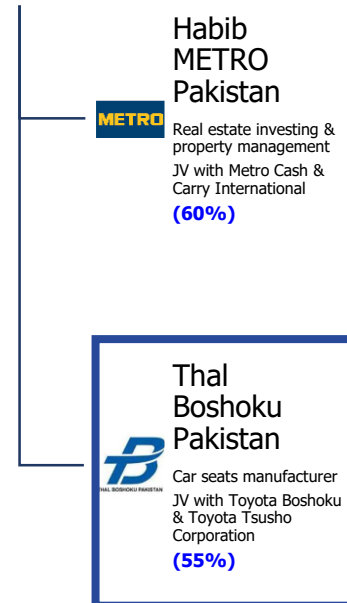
METRO

Habib METRO Pakistan

Real estate investing & property management

JV with Metro Cash & Carry International

(60%)

THAL BOSHOKU PAKISTAN

Thal Boshoku Pakistan

Car seats manufacturer

JV with Toyota Boshoku & Toyota Tsusho Corporation

(55%)